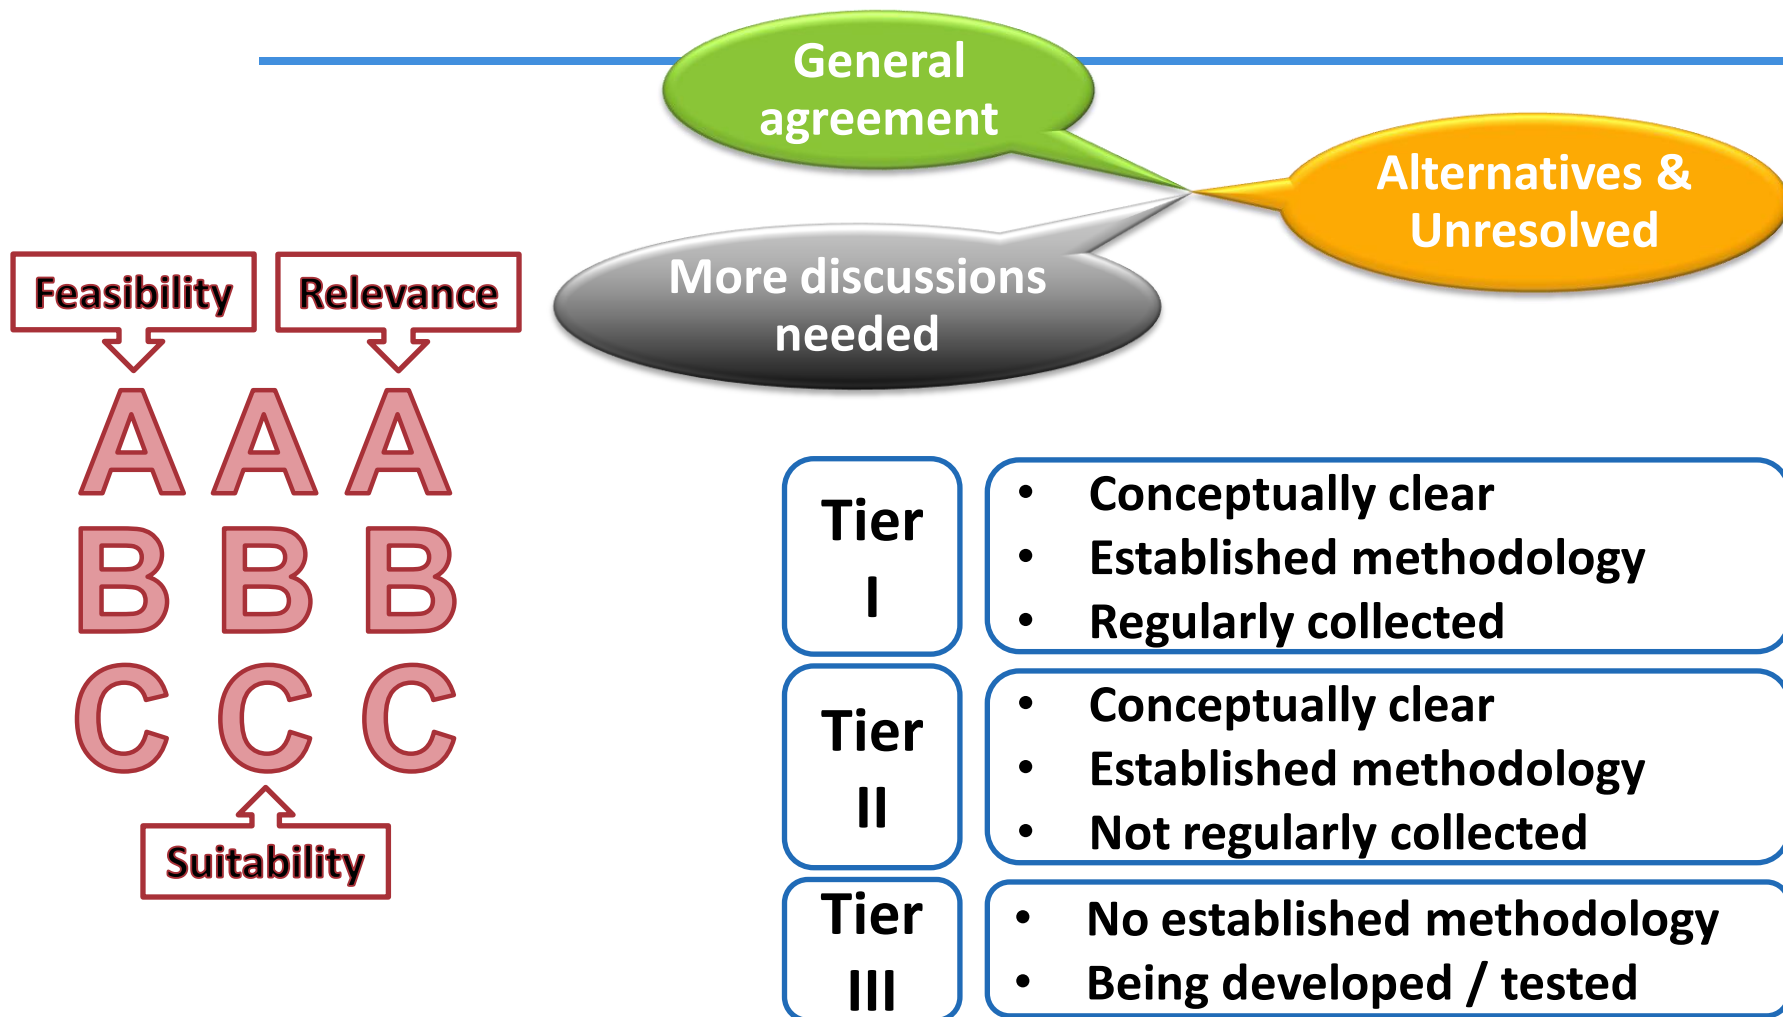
General agreement

Alternatives & Unresolved

More discussions needed

Feasibility

Relevance

A A A
B B B
C C C

Suitability

| Tier I | • Conceptually clear<br>• Established methodology<br>• Regularly collected |
|---|---|
| Tier II | • Conceptually clear<br>• Established methodology<br>• Not regularly collected |
| Tier III | • No established methodology<br>• Being developed / tested |